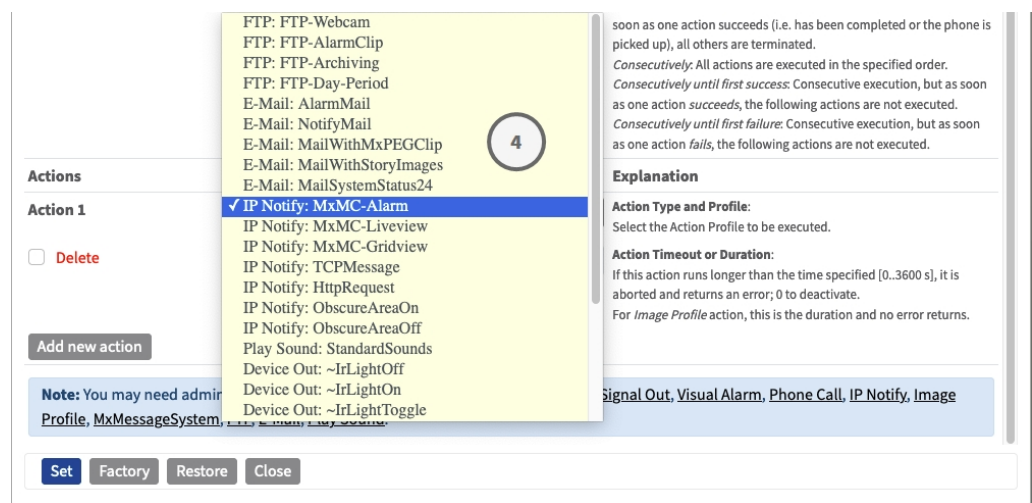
FTP: FTP-Webcam
FTP: FTP-AlarmClip
FTP: FTP-Archiving
FTP: FTP-Day-Period
E-Mail: AlarmMail
E-Mail: NotifyMail
E-Mail: MailWithMxPEGClip
E-Mail: MailWithStoryImages
E-Mail: MailSystemStatus24
✓ IP Notify: MxMC-Alarm
IP Notify: MxMC-Liveview
IP Notify: MxMC-Gridview
IP Notify: TCPMessage
IP Notify: HttpRequest
IP Notify: ObscureAreaOn
IP Notify: ObscureAreaOff
Play Sound: StandardSounds
Device Out: ~IrLightOff
Device Out: ~IrLightOn
Device Out: ~IrLightToggle

4

soon as one action succeeds (i.e. has been completed or the phone is picked up), all others are terminated.
*Consecutively*: All actions are executed in the specified order.
*Consecutively until first success*: Consecutive execution, but as soon as one action *succeeds*, the following actions are not executed.
*Consecutively until first failure*: Consecutive execution, but as soon as one action *fails*, the following actions are not executed.

Actions

Explanation

Action 1

Action Type and Profile:
Select the Action Profile to be executed.

Delete

Action Timeout or Duration:
If this action runs longer than the time specified [0..3600 s], it is aborted and returns an error; 0 to deactivate.
For *Image Profile* action, this is the duration and no error returns.

Add new action

Note: You may need admi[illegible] Signal Out, Visual Alarm, Phone Call, IP Notify, Image Profile, MxMessageSystem, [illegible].

Set Factory Restore Close